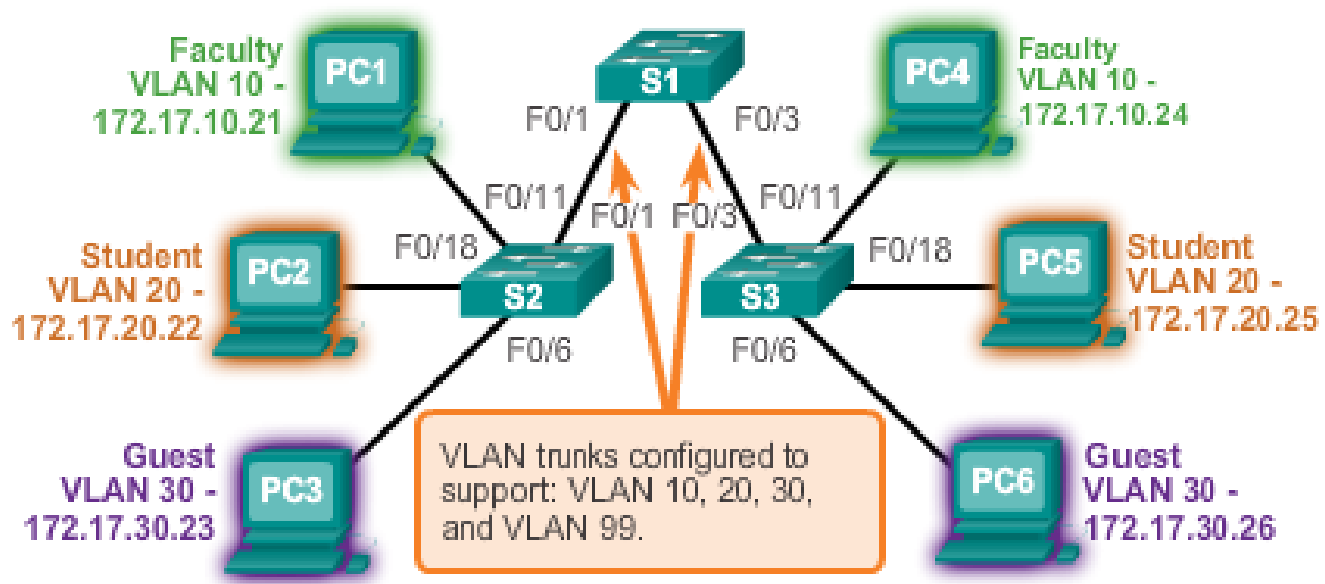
Faculty
VLAN 10 -
172.17.10.21

PC1

S1

PC4

Faculty
VLAN 10 -
172.17.10.24

F0/1

F0/3

F0/11

F0/1

F0/3

F0/11

Student
VLAN 20 -
172.17.20.22

PC2

F0/18

S2

S3

F0/18

PC5

Student
VLAN 20 -
172.17.20.25

F0/6

F0/6

Guest
VLAN 30 -
172.17.30.23

PC3

VLAN trunks configured to support: VLAN 10, 20, 30, and VLAN 99.

PC6

Guest
VLAN 30 -
172.17.30.26